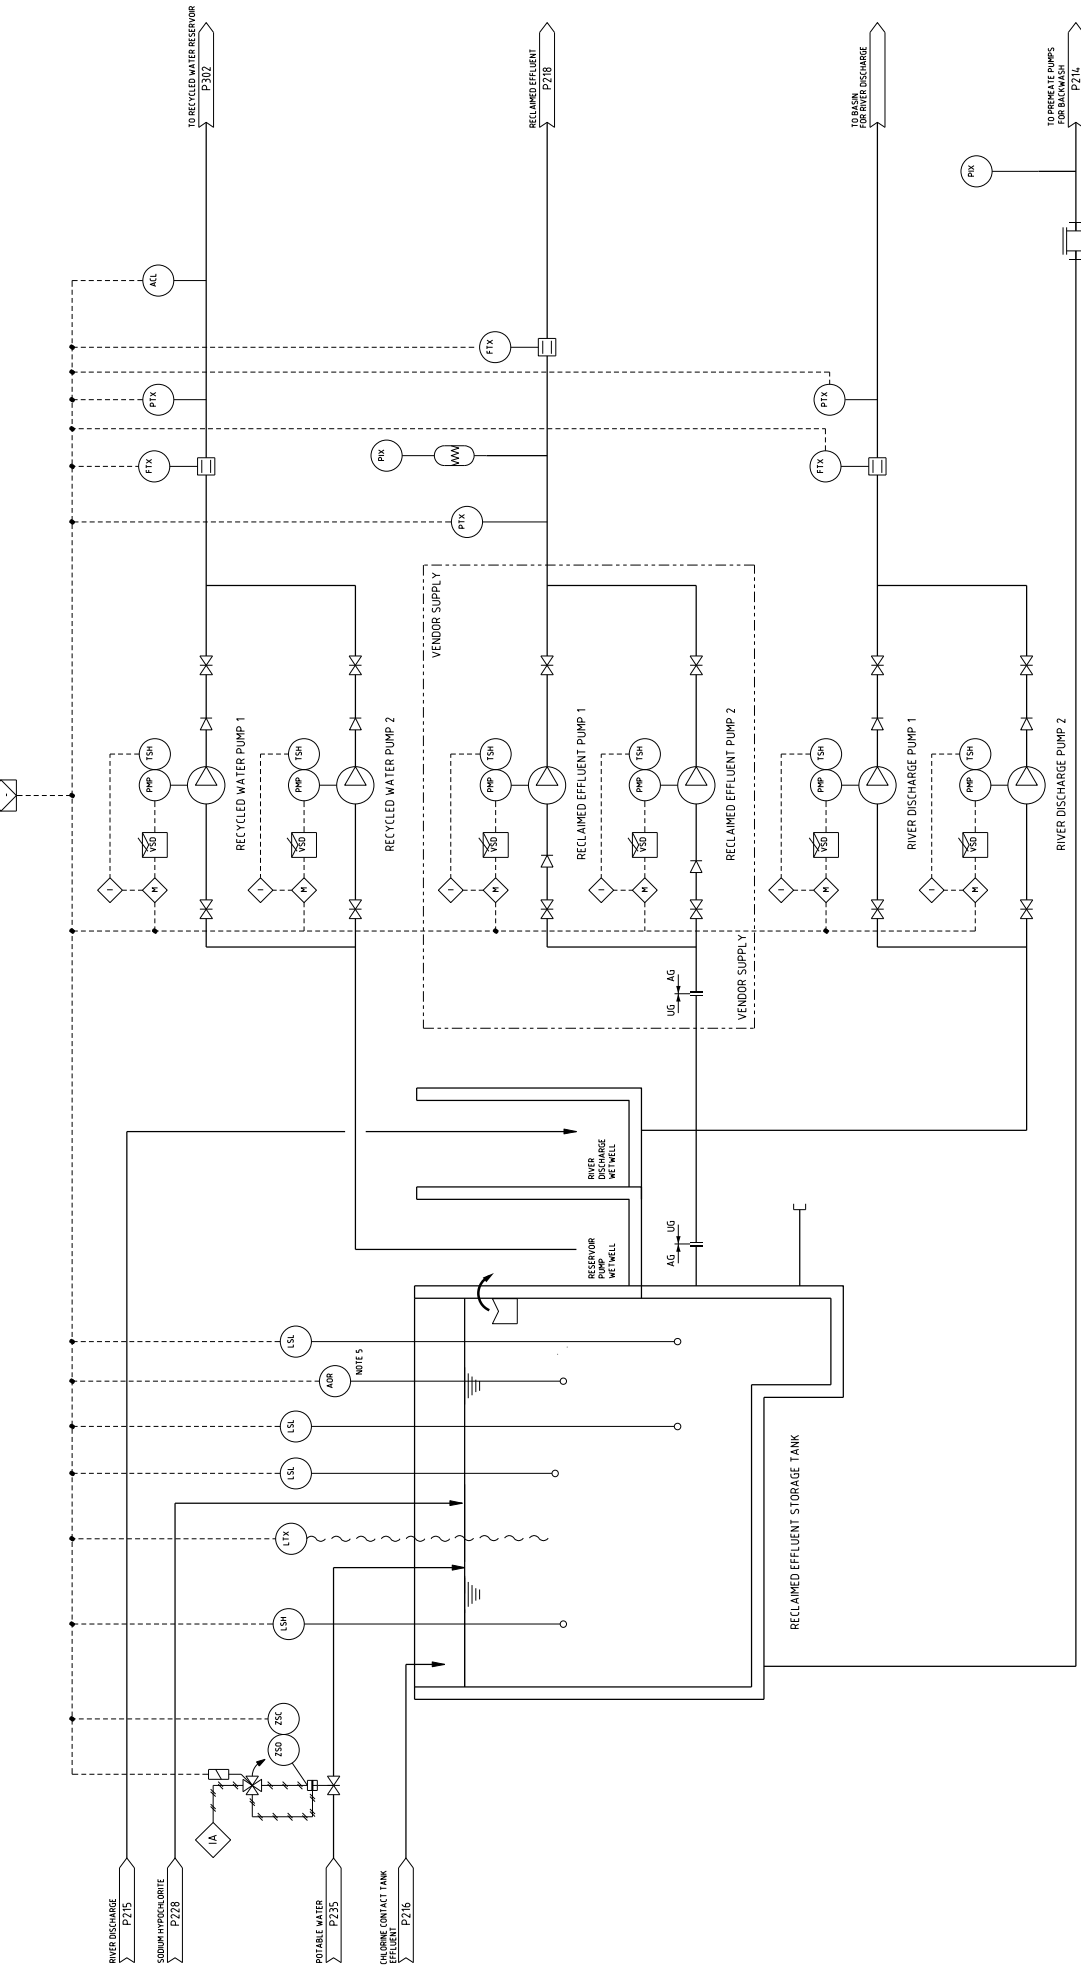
TO RECYCLED WATER RESERVOIR
P302

RECLAIMED EFFLUENT
P218

TO BASIN FOR RIVER DISCHARGE

TO PERMEATE PUMPS FOR BACKWASH
P214

PIX

ACL

FTX

PTX

PTX

FTX

PIX

FTX

PTX

PTX

VENDOR SUPPLY

TSH
PMP
VSD
I
M
RECYCLED WATER PUMP 1

TSH
PMP
VSD
I
M
RECYCLED WATER PUMP 2

TSH
PMP
VSD
I
M
RECLAIMED EFFLUENT PUMP 1

TSH
PMP
VSD
I
M
RECLAIMED EFFLUENT PUMP 2

TSH
PMP
VSD
I
M
RIVER DISCHARGE PUMP 1

TSH
PMP
VSD
I
M
RIVER DISCHARGE PUMP 2

AG
UG

VENDOR SUPPLY

RIVER DISCHARGE WETWELL

RESERVOIR PUMP WETWELL

UG
AG

LSL

AOR
NOTE 5

LSL

LSL

LTX

LSH

RECLAIMED EFFLUENT STORAGE TANK

ZSC

ZSO

IA

RIVER DISCHARGE
P215

SODIUM HYPOCHLORITE
P228

POTABLE WATER
P235

CHLORINE CONTACT TANK EFFLUENT
P216